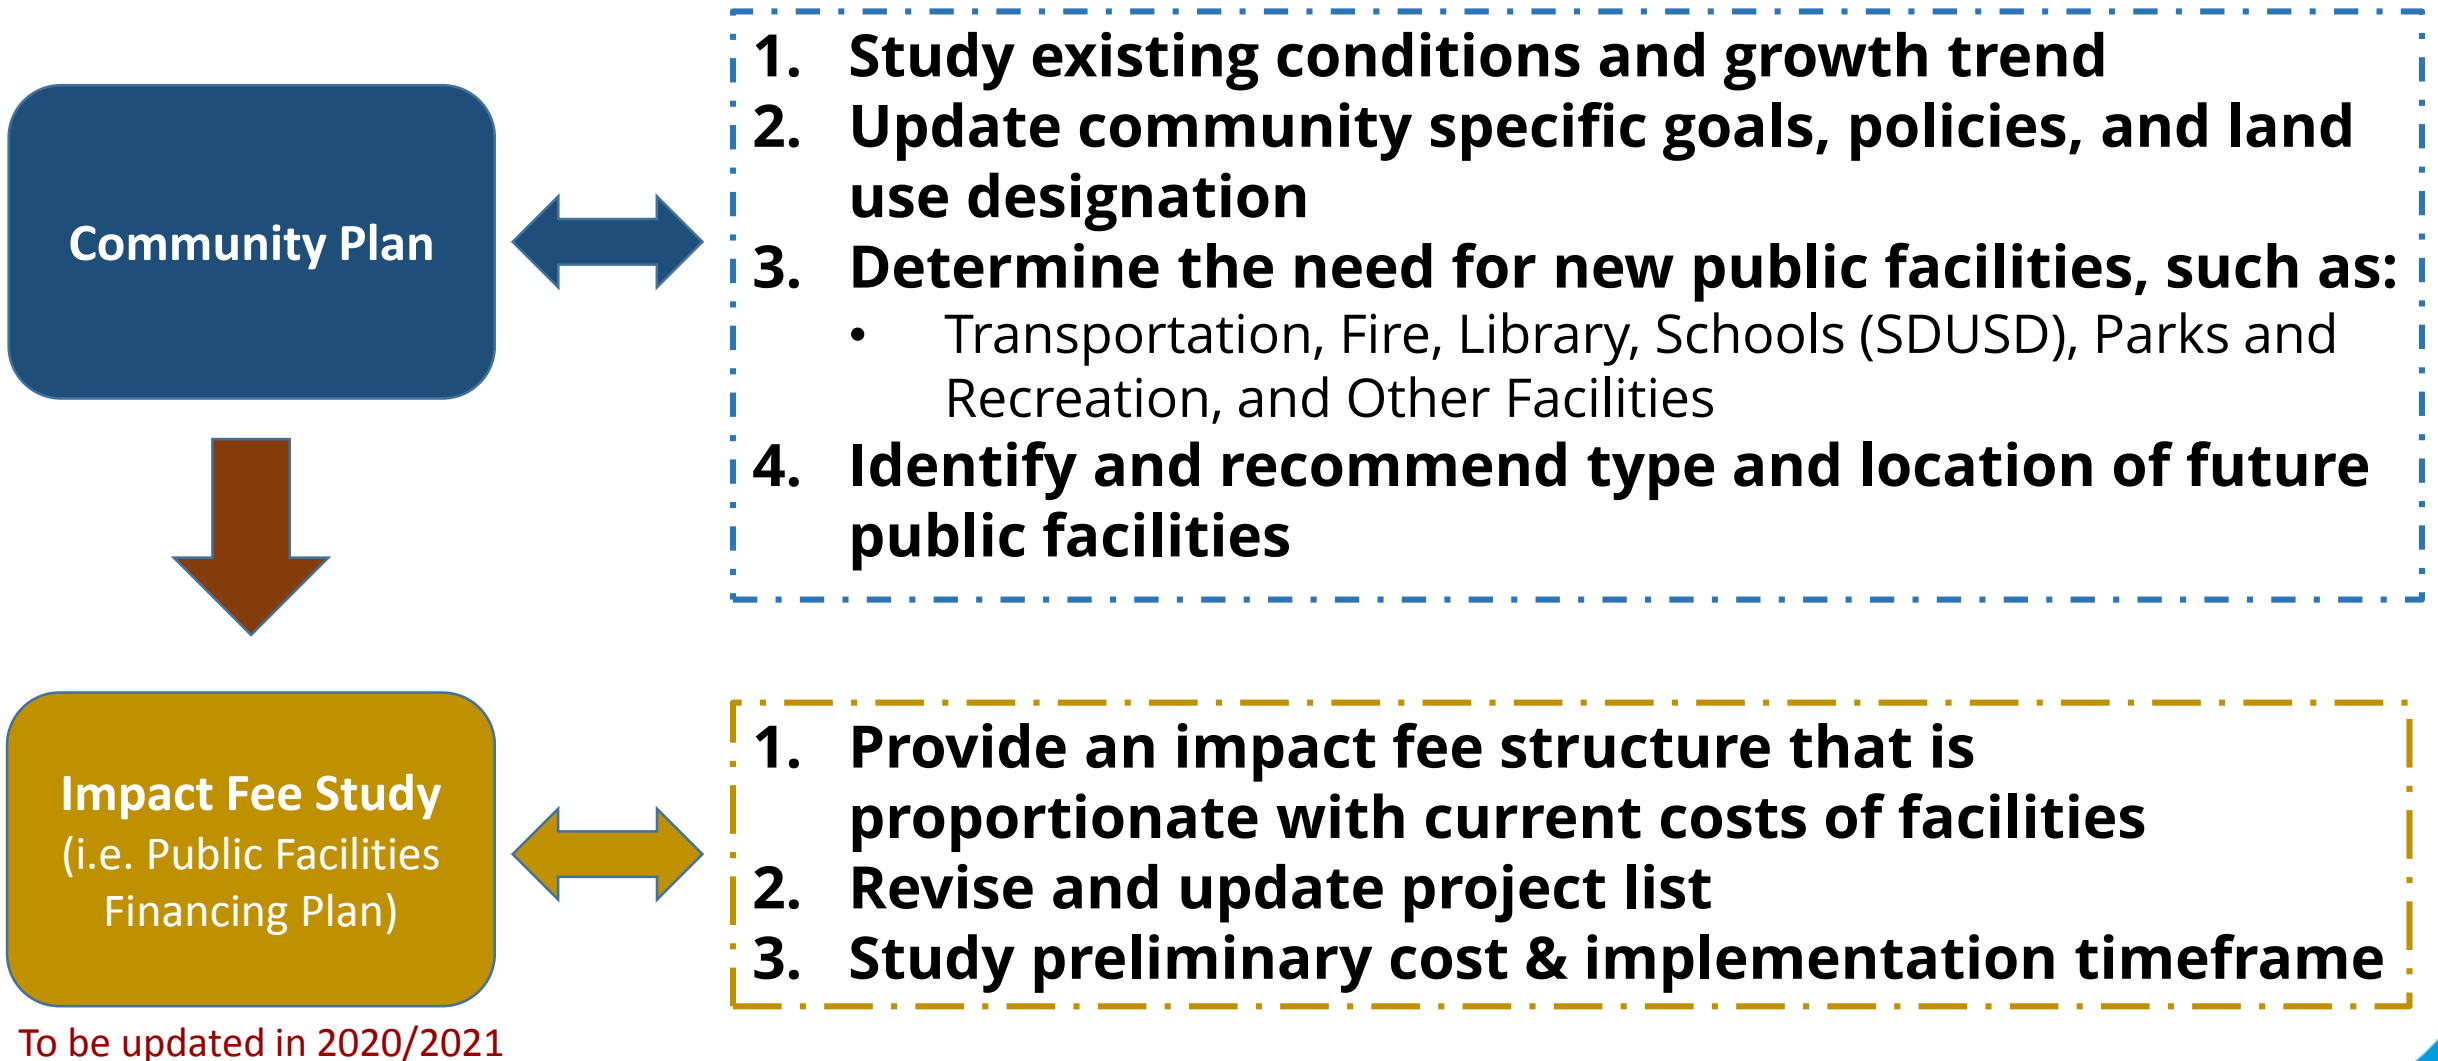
Community Plan

1. Study existing conditions and growth trend
2. Update community specific goals, policies, and land use designation
3. Determine the need for new public facilities, such as:
• Transportation, Fire, Library, Schools (SDUSD), Parks and Recreation, and Other Facilities
4. Identify and recommend type and location of future public facilities

Impact Fee Study
(i.e. Public Facilities Financing Plan)

To be updated in 2020/2021

1. Provide an impact fee structure that is proportionate with current costs of facilities
2. Revise and update project list
3. Study preliminary cost & implementation timeframe